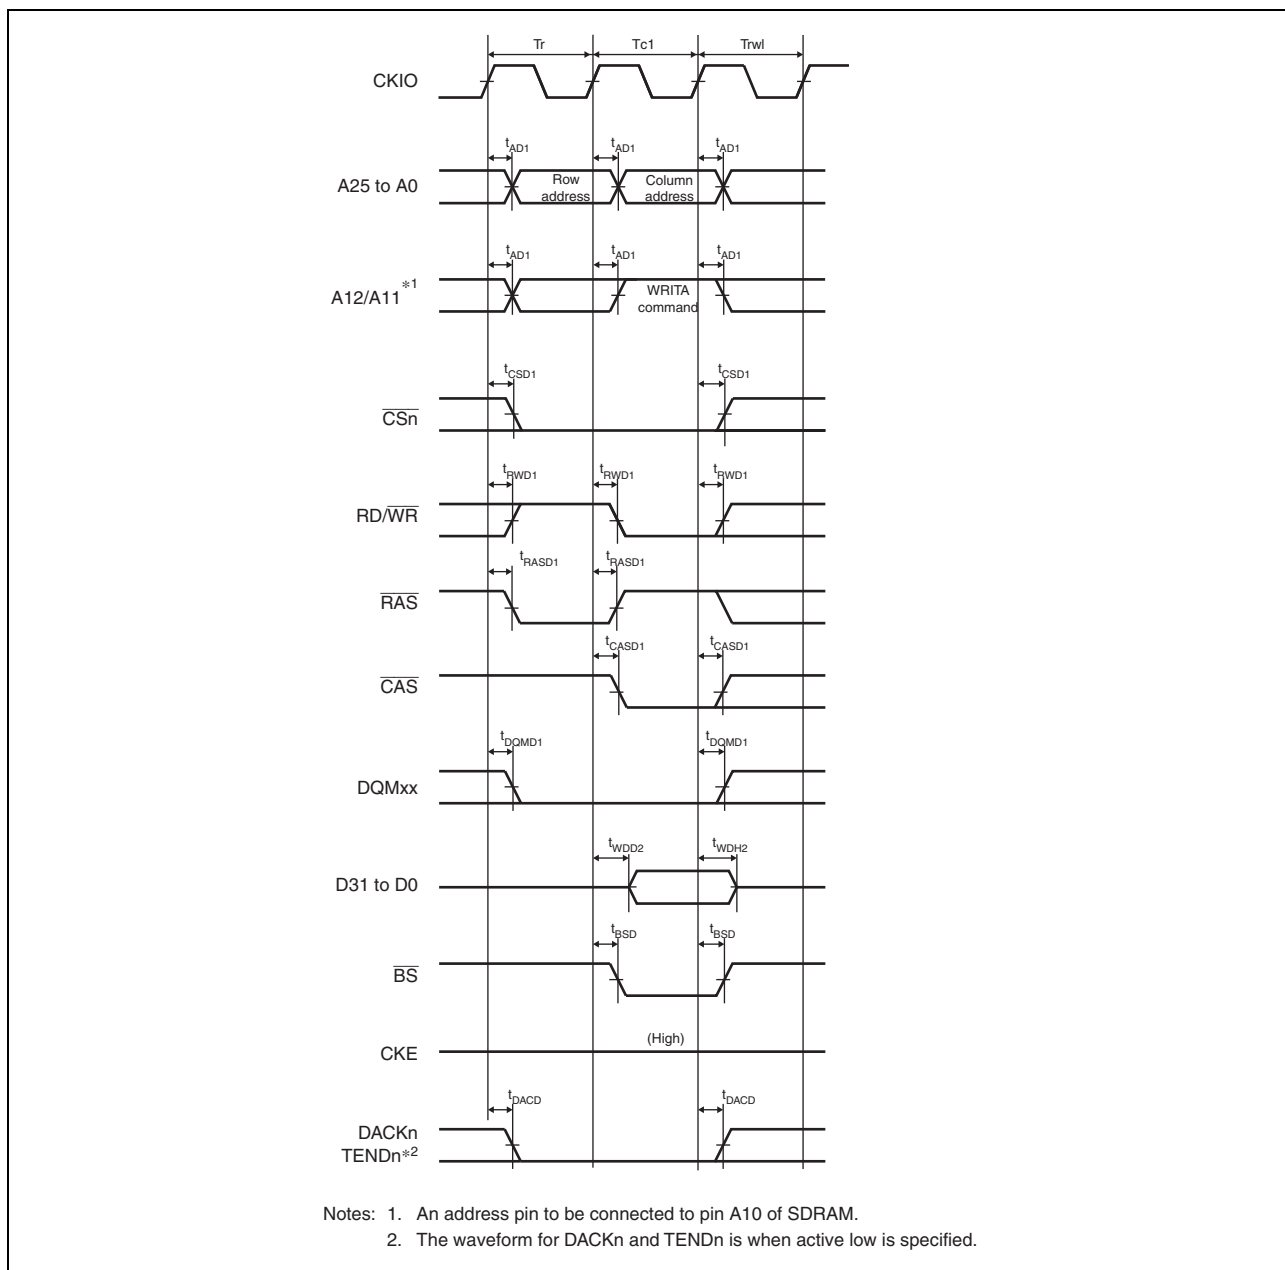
Tr

Tc1

Trwl

CKIO

$t_{AD1}$ $t_{AD1}$ $t_{AD1}$

A25 to A0

Row address

Column address

$t_{AD1}$ $t_{AD1}$ $t_{AD1}$

A12/A11$^{*1}$

WRITA command

$t_{CSD1}$ $t_{CSD1}$

$\overline{CSn}$

$t_{RWD1}$ $t_{RWD1}$ $t_{RWD1}$

RD/$\overline{WR}$

$t_{RASD1}$ $t_{RASD1}$

$\overline{RAS}$

$t_{CASD1}$ $t_{CASD1}$

$\overline{CAS}$

$t_{DQMD1}$ $t_{DQMD1}$

DQMxx

$t_{WDD2}$ $t_{WDH2}$

D31 to D0

$t_{BSD}$ $t_{BSD}$

$\overline{BS}$

CKE

(High)

$t_{DACD}$ $t_{DACD}$

DACKn
TENDn$^{*2}$

Notes: 1. An address pin to be connected to pin A10 of SDRAM.
2. The waveform for DACKn and TENDn is when active low is specified.